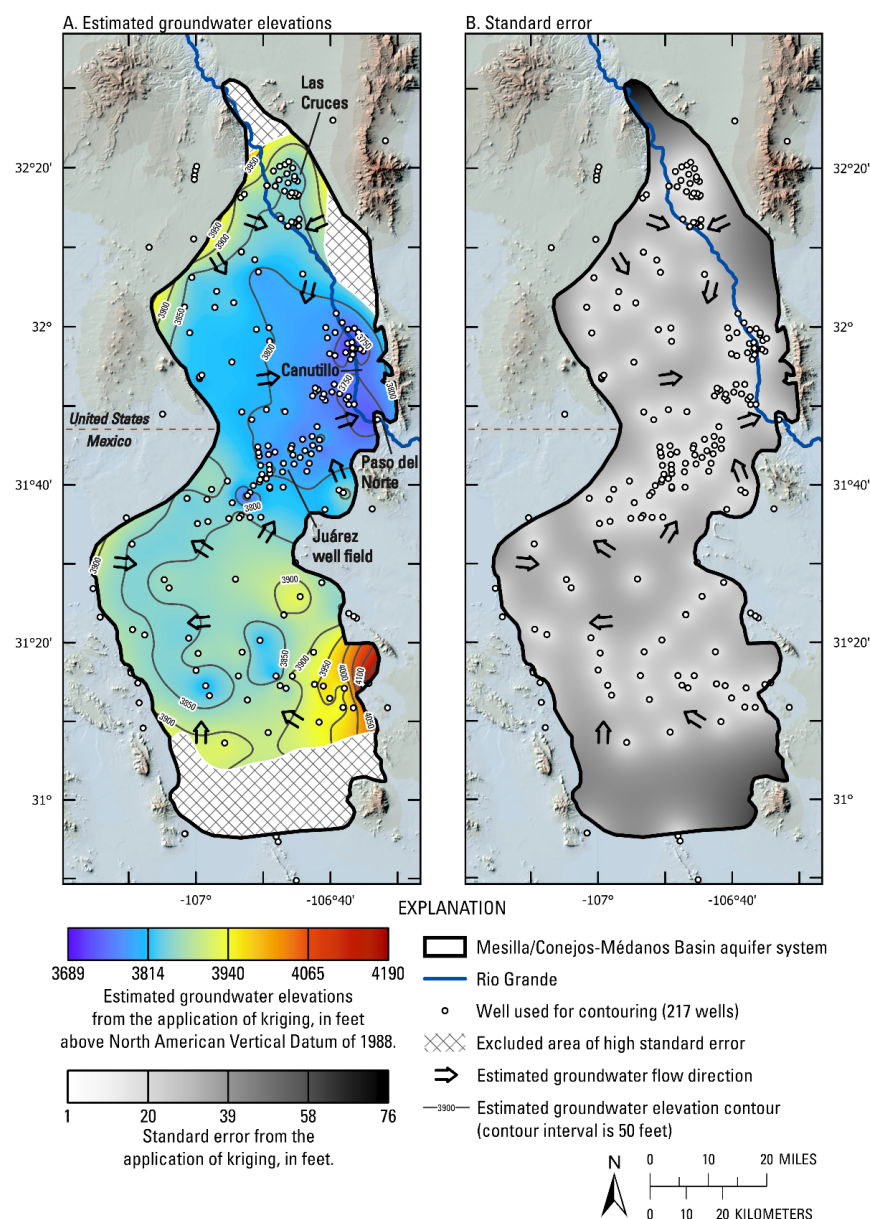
A. Estimated groundwater elevations

B. Standard error

Las Cruces

Canutillo

United States
Mexico

Paso del Norte

Juárez well field

32°20'
32°
31°40'
31°20'
31°

3850
3900
3950
3800
3750
3700
4000
4050
4100

-107°
-106°40'

EXPLANATION

3689 3814 3940 4065 4190
Estimated groundwater elevations from the application of kriging, in feet above North American Vertical Datum of 1988.

1 20 39 58 76
Standard error from the application of kriging, in feet.

Mesilla/Conejos-Médanos Basin aquifer system
Rio Grande
Well used for contouring (217 wells)
Excluded area of high standard error
Estimated groundwater flow direction
3900 Estimated groundwater elevation contour (contour interval is 50 feet)

N
0 10 20 MILES
0 10 20 KILOMETERS